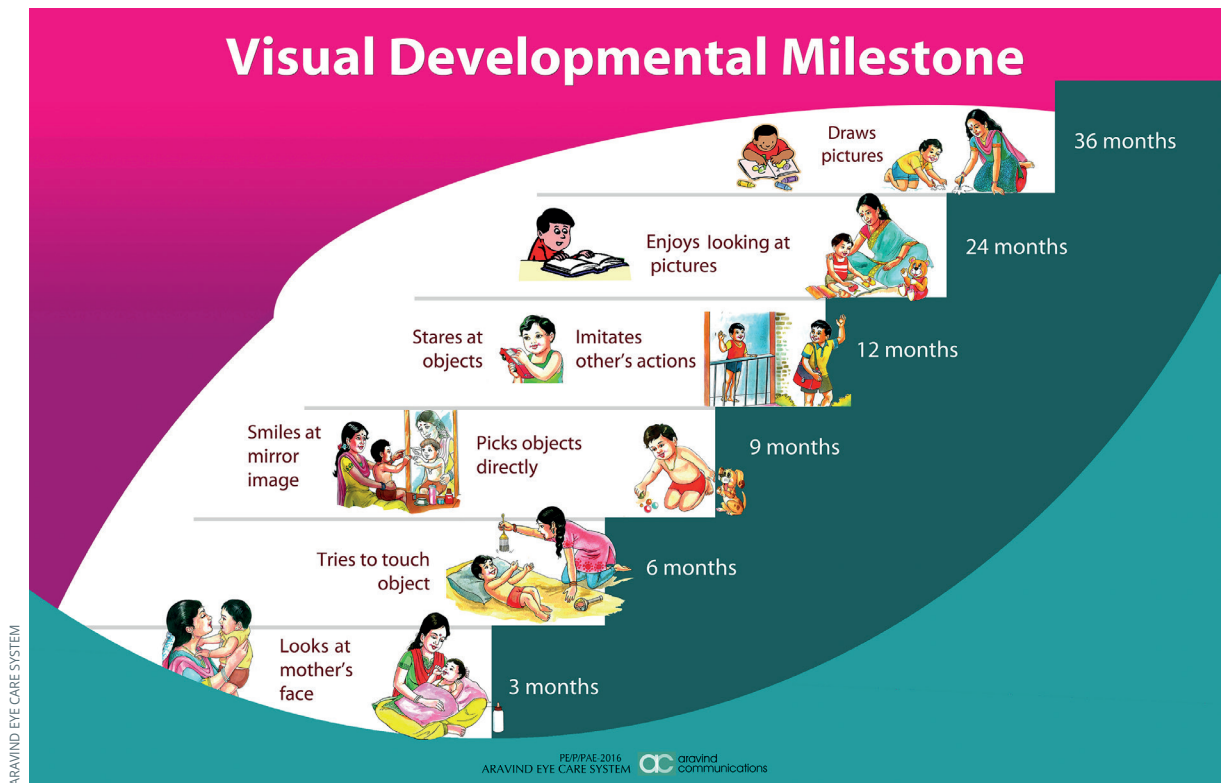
ARAVIND EYE CARE SYSTEM

Visual Developmental Milestone

Draws pictures

36 months

Enjoys looking at pictures

24 months

Stares at objects

Imitates other's actions

12 months

Smiles at mirror image

Picks objects directly

9 months

Tries to touch object

6 months

Looks at mother's face

3 months

PE/P/PAE-2016
ARAVIND EYE CARE SYSTEM

ac aravind communications